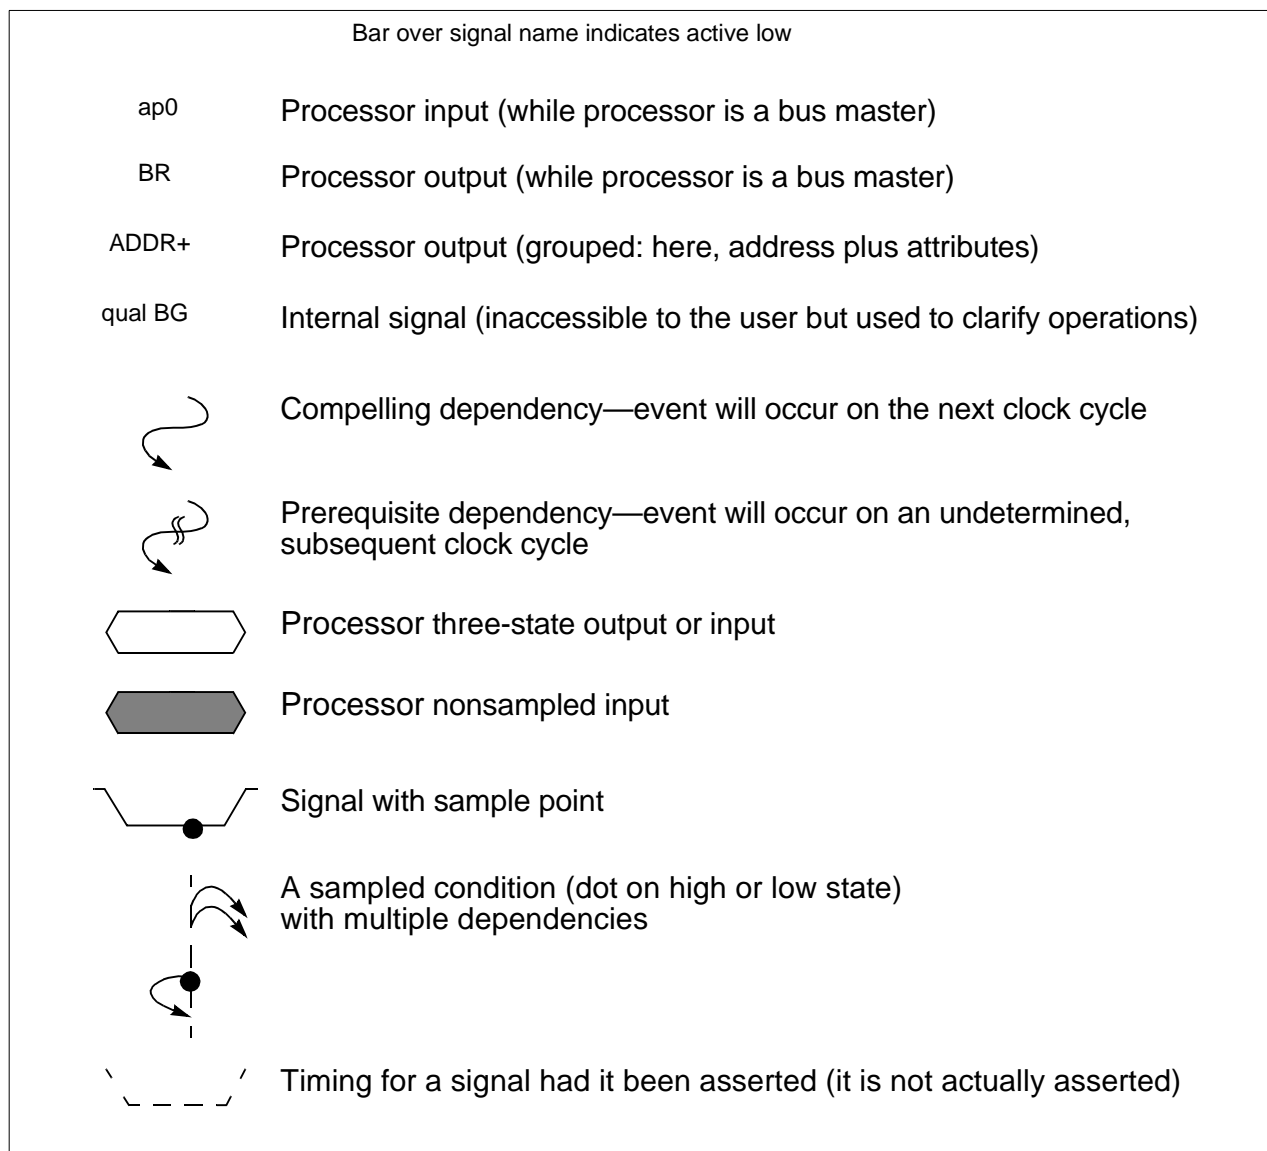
Bar over signal name indicates active low

ap0 Processor input (while processor is a bus master)

BR Processor output (while processor is a bus master)

ADDR+ Processor output (grouped: here, address plus attributes)

qual BG Internal signal (inaccessible to the user but used to clarify operations)

Compelling dependency—event will occur on the next clock cycle

Prerequisite dependency—event will occur on an undetermined, subsequent clock cycle

Processor three-state output or input

Processor nonsampled input

Signal with sample point

A sampled condition (dot on high or low state) with multiple dependencies

Timing for a signal had it been asserted (it is not actually asserted)